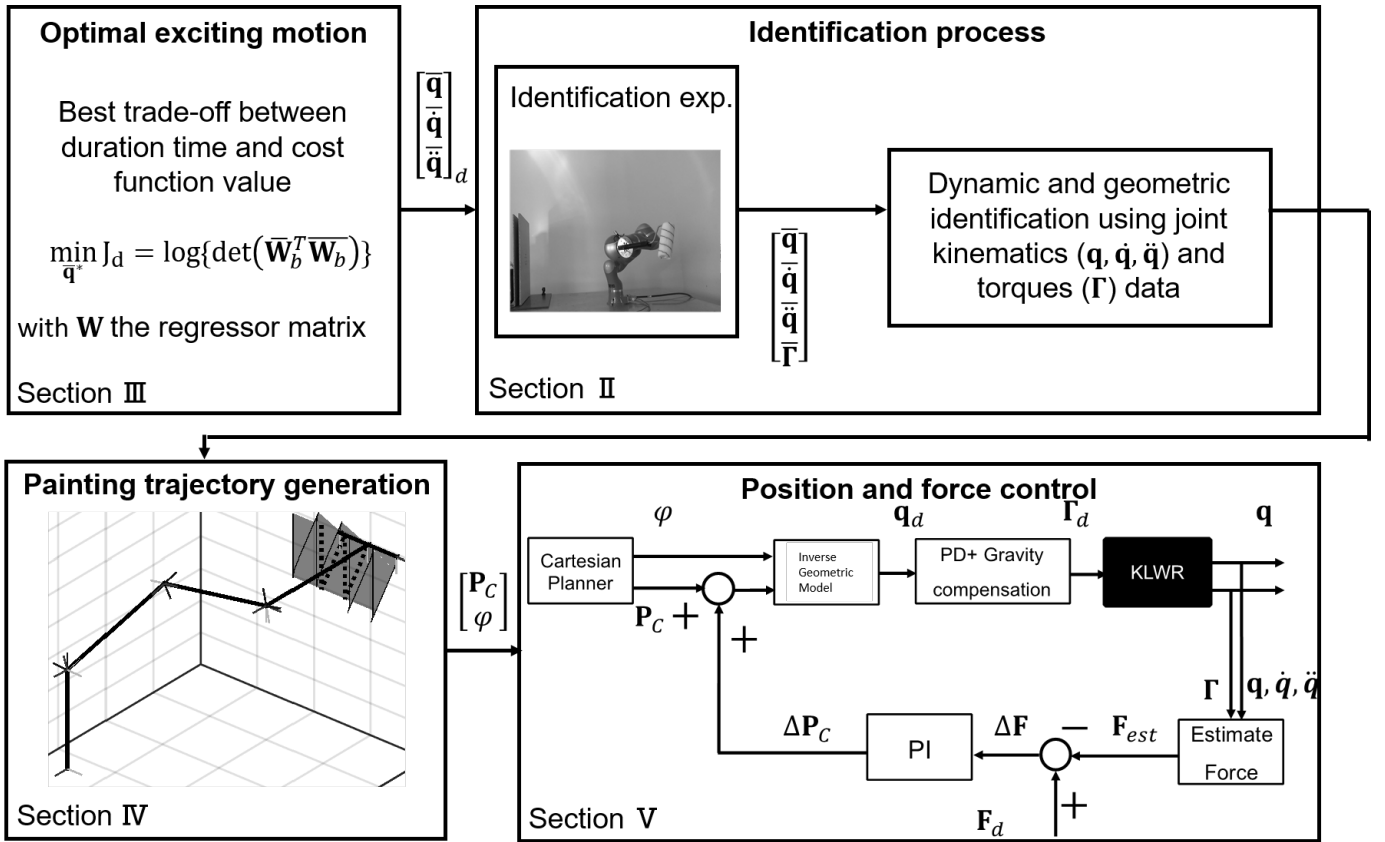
Optimal exciting motion

Best trade-off between duration time and cost function value

$\min_{\bar{\mathbf{q}}^*} \mathrm{J_d} = \log\{\det(\bar{\mathbf{W}}_b^T \bar{\mathbf{W}}_b)\}$

with $\mathbf{W}$ the regressor matrix

Section Ⅲ

$\begin{bmatrix} \bar{\mathbf{q}} \\ \bar{\dot{\mathbf{q}}} \\ \bar{\ddot{\mathbf{q}}} \end{bmatrix}_d$

Identification process

Identification exp.

$\begin{bmatrix} \bar{\mathbf{q}} \\ \bar{\dot{\mathbf{q}}} \\ \bar{\ddot{\mathbf{q}}} \\ \bar{\mathbf{\Gamma}} \end{bmatrix}$

Dynamic and geometric identification using joint kinematics $(\mathbf{q}, \dot{\mathbf{q}}, \ddot{\mathbf{q}})$ and torques $(\mathbf{\Gamma})$ data

Section Ⅱ

Painting trajectory generation

Section Ⅳ

$\begin{bmatrix} \mathbf{P}_C \\ \varphi \end{bmatrix}$

Position and force control

$\varphi$

Cartesian Planner

$\mathbf{P}_C$ +

+

Inverse Geometric Model

$\mathbf{q}_d$

PD+ Gravity compensation

$\mathbf{\Gamma}_d$

KLWR

$\mathbf{q}$

$\mathbf{\Gamma}$

$\mathbf{q}, \dot{q}, \ddot{q}$

$\Delta\mathbf{P}_C$

PI

$\Delta\mathbf{F}$

−

$\mathbf{F}_{est}$

Estimate Force

$\mathbf{F}_d$

+

Section Ⅴ